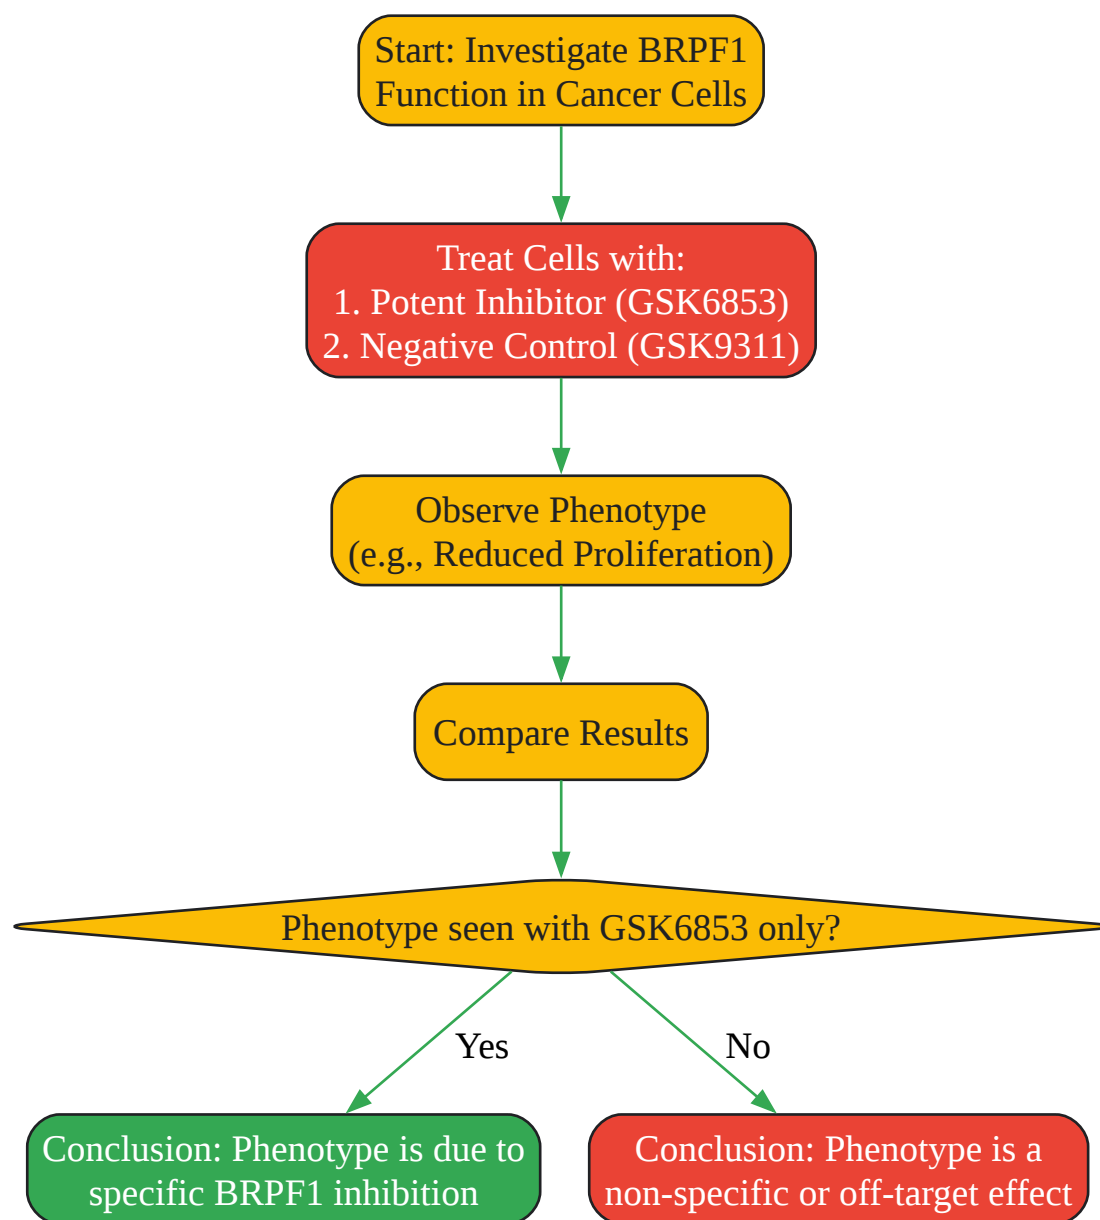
Start: Investigate BRPF1 Function in Cancer Cells

Treat Cells with:
1. Potent Inhibitor (GSK6853)
2. Negative Control (GSK9311)

Observe Phenotype (e.g., Reduced Proliferation)

Compare Results

Phenotype seen with GSK6853 only?

Yes

No

Conclusion: Phenotype is due to specific BRPF1 inhibition

Conclusion: Phenotype is a non-specific or off-target effect